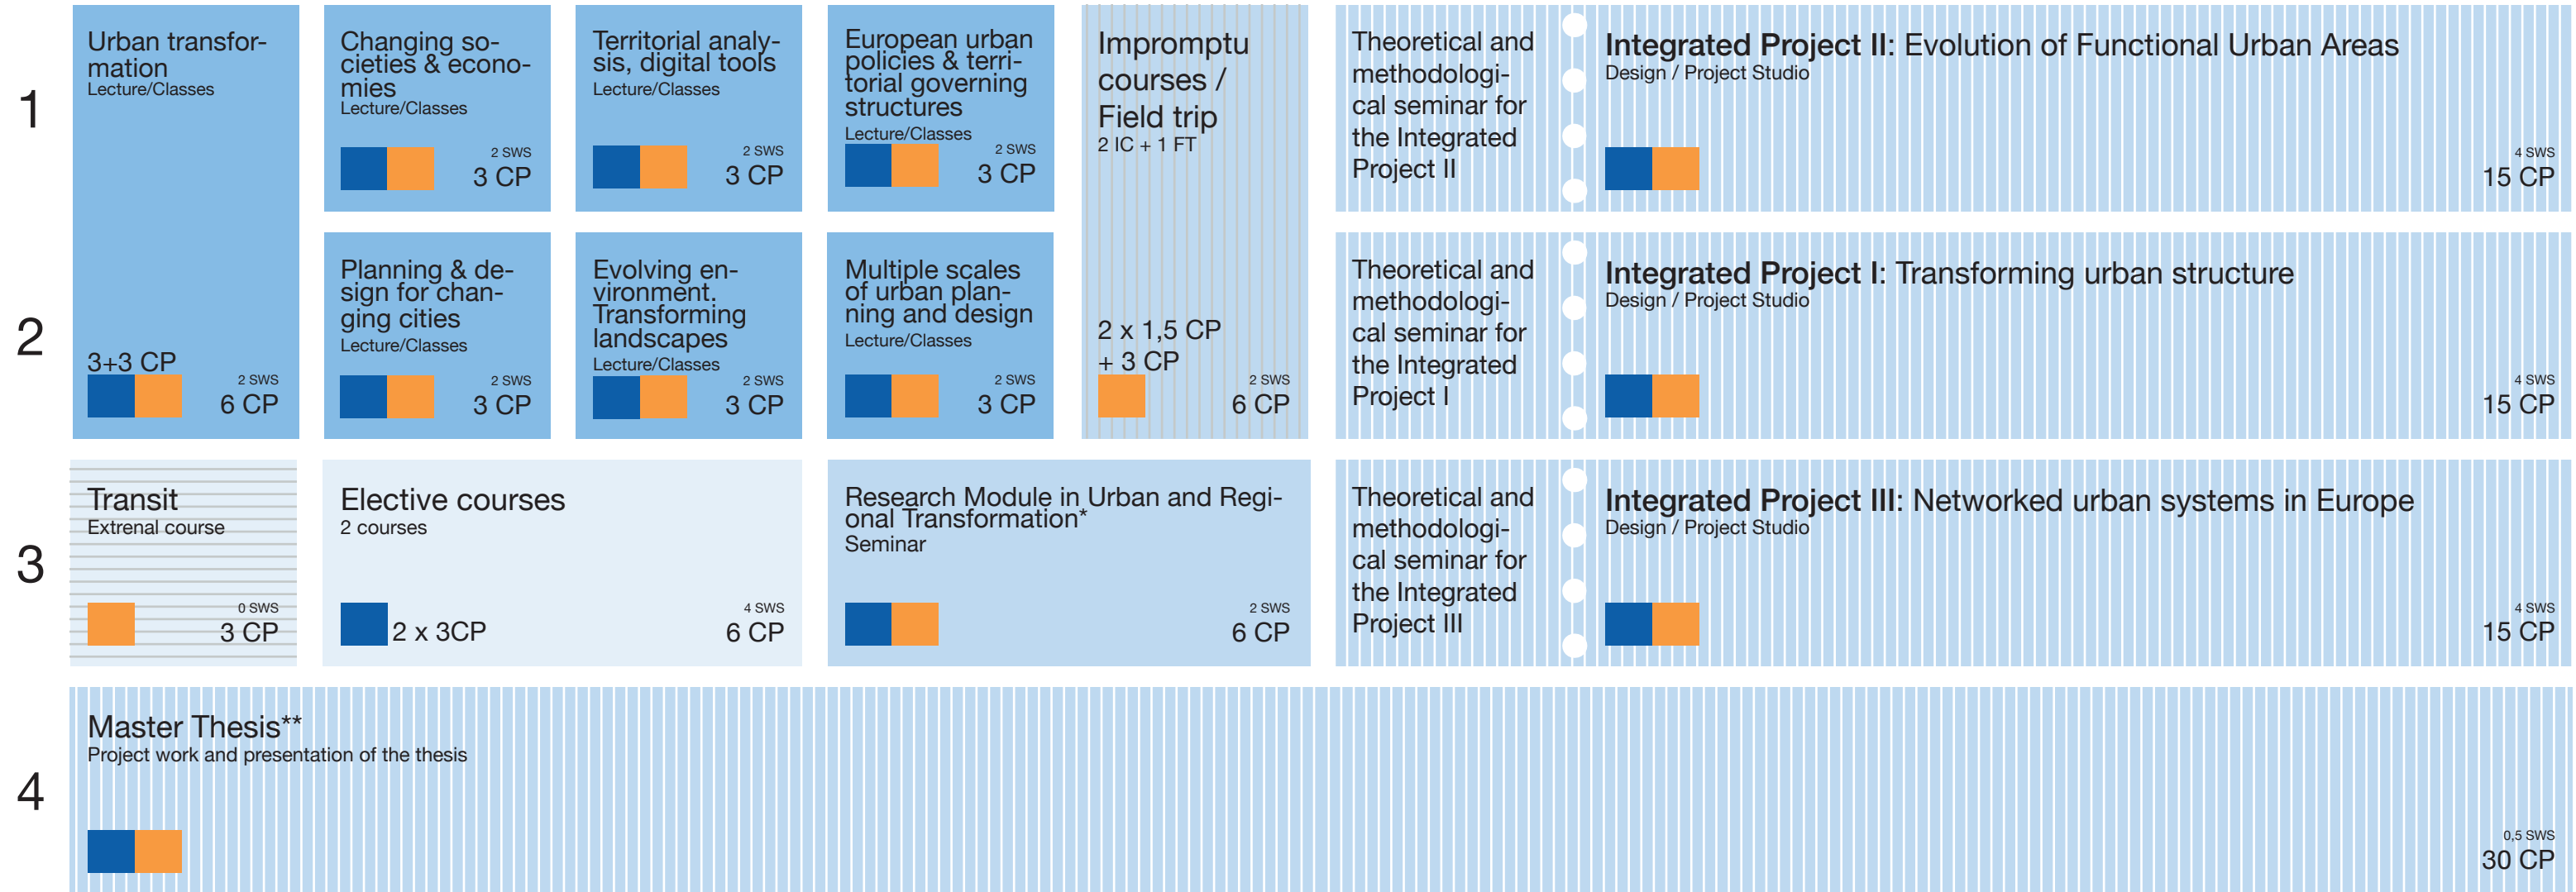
1

Urban transformation
Lecture/Classes

3+3 CP
2 SWS
6 CP

Changing societies & economies
Lecture/Classes
2 SWS
3 CP

Territorial analysis, digital tools
Lecture/Classes
2 SWS
3 CP

European urban policies & territorial governing structures
Lecture/Classes
2 SWS
3 CP

Impromptu courses / Field trip
2 IC + 1 FT

2 x 1,5 CP + 3 CP
2 SWS
6 CP

Theoretical and methodological seminar for the Integrated Project II

Integrated Project II: Evolution of Functional Urban Areas
Design / Project Studio
4 SWS
15 CP

2

Planning & design for changing cities
Lecture/Classes
2 SWS
3 CP

Evolving environment. Transforming landscapes
Lecture/Classes
2 SWS
3 CP

Multiple scales of urban planning and design
Lecture/Classes
2 SWS
3 CP

Theoretical and methodological seminar for the Integrated Project I

Integrated Project I: Transforming urban structure
Design / Project Studio
4 SWS
15 CP

3

Transit
Extrenal course
0 SWS
3 CP

Elective courses
2 courses
2 x 3CP
4 SWS
6 CP

Research Module in Urban and Regional Transformation*
Seminar
2 SWS
6 CP

Theoretical and methodological seminar for the Integrated Project III

Integrated Project III: Networked urban systems in Europe
Design / Project Studio
4 SWS
15 CP

4

Master Thesis**
Project work and presentation of the thesis
0,5 SWS
30 CP